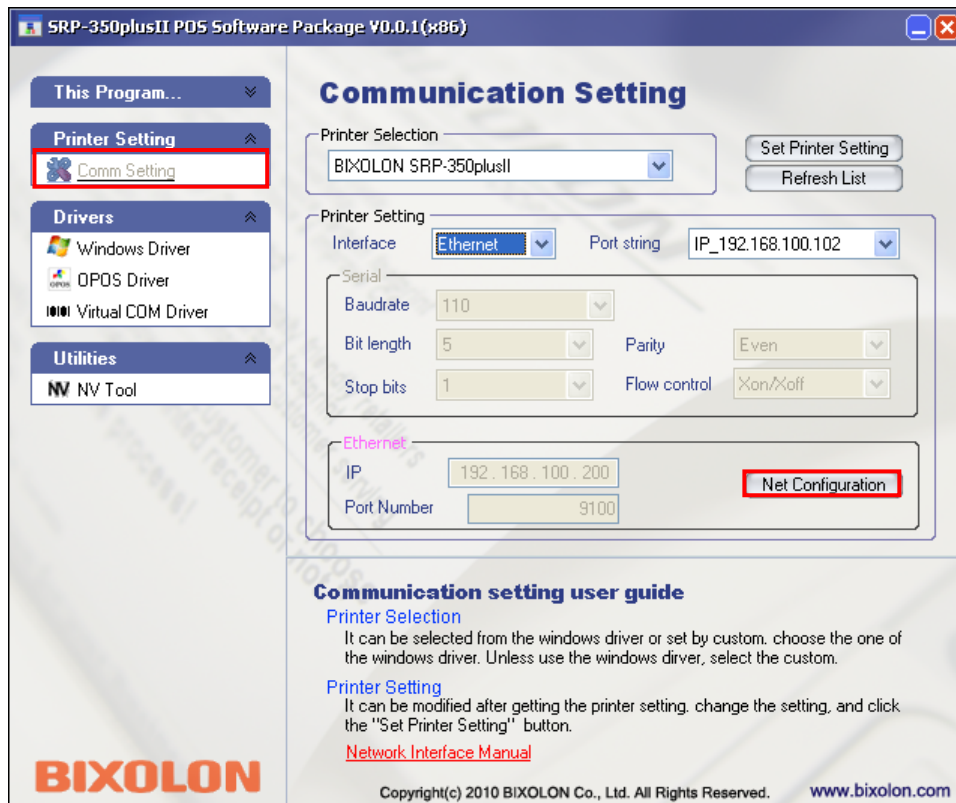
SRP-350plusII POS Software Package V0.0.1(x86)

This Program...

Printer Setting

Comm Setting

Drivers

Windows Driver

OPOS Driver

Virtual COM Driver

Utilities

NV Tool

BIXOLON

Communication Setting

Printer Selection

BIXOLON SRP-350plusII

Set Printer Setting

Refresh List

Printer Setting

Interface Ethernet

Port string IP_192.168.100.102

Serial

Baudrate 110

Bit length 5

Parity Even

Stop bits 1

Flow control Xon/Xoff

Ethernet

IP 192 . 168 . 100 . 200

Port Number 9100

Net Configuration

Communication setting user guide

Printer Selection

It can be selected from the windows driver or set by custom. choose the one of the windows driver. Unless use the windows dirver, select the custom.

Printer Setting

It can be modified after getting the printer setting. change the setting, and click the "Set Printer Setting" button.

Network Interface Manual

Copyright(c) 2010 BIXOLON Co., Ltd. All Rights Reserved.

www.bixolon.com